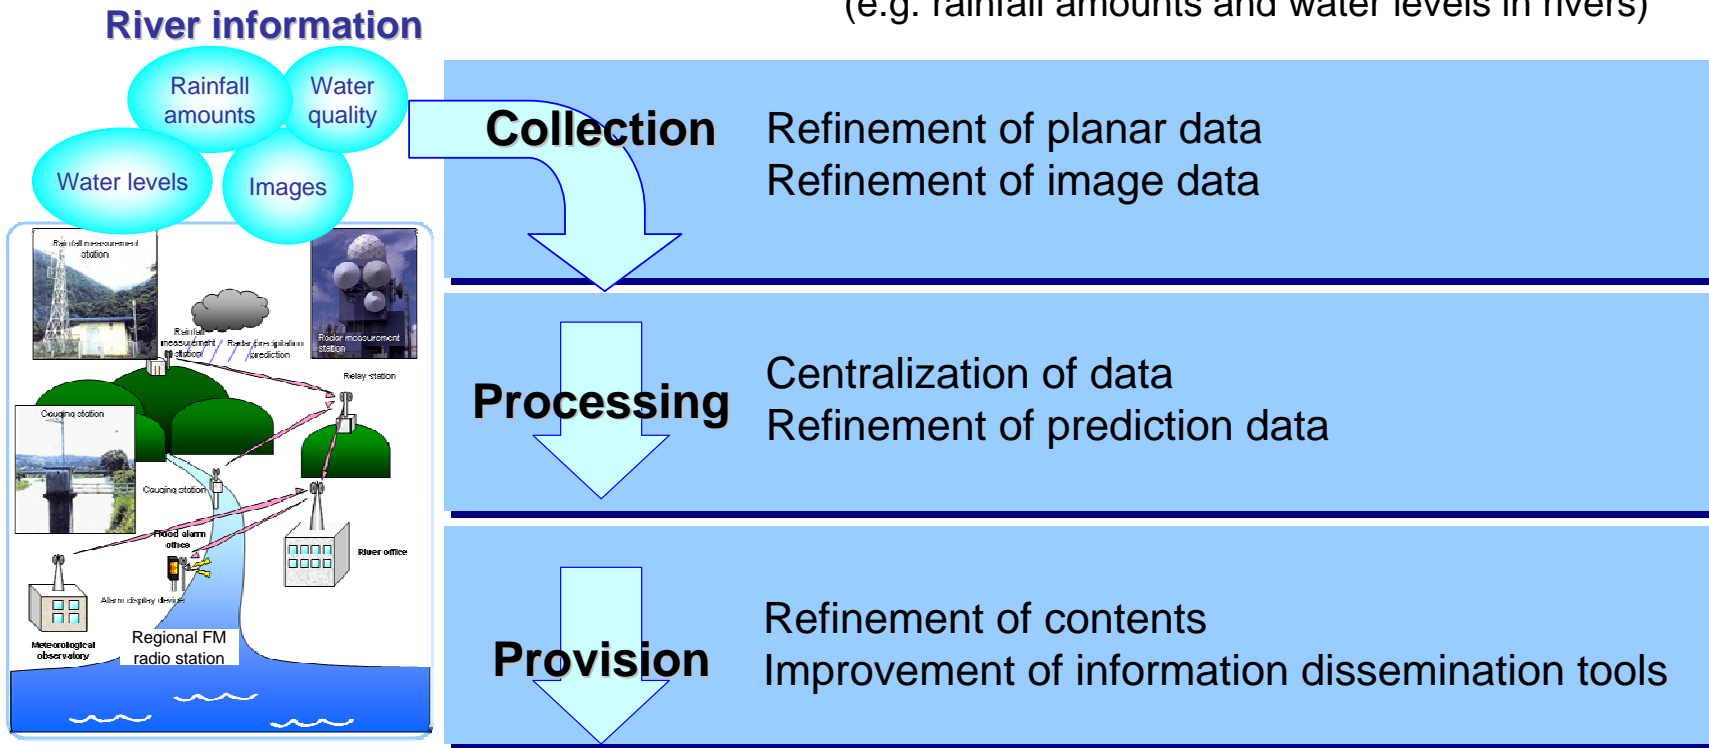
(e.g. rainfall amounts and water levels in rivers)

River information

Rainfall amounts

Water quality

Water levels

Images

Rainfall measurement station

Rainfall measurement station

Radar precipitation prediction

Radar measurement station

Relay station

Gauging station

Gauging station

Flood alarm office

River office

Alarm display device

Meteorological observatory

Regional FM radio station

Collection

Refinement of planar data
Refinement of image data

Processing

Centralization of data
Refinement of prediction data

Provision

Refinement of contents
Improvement of information dissemination tools